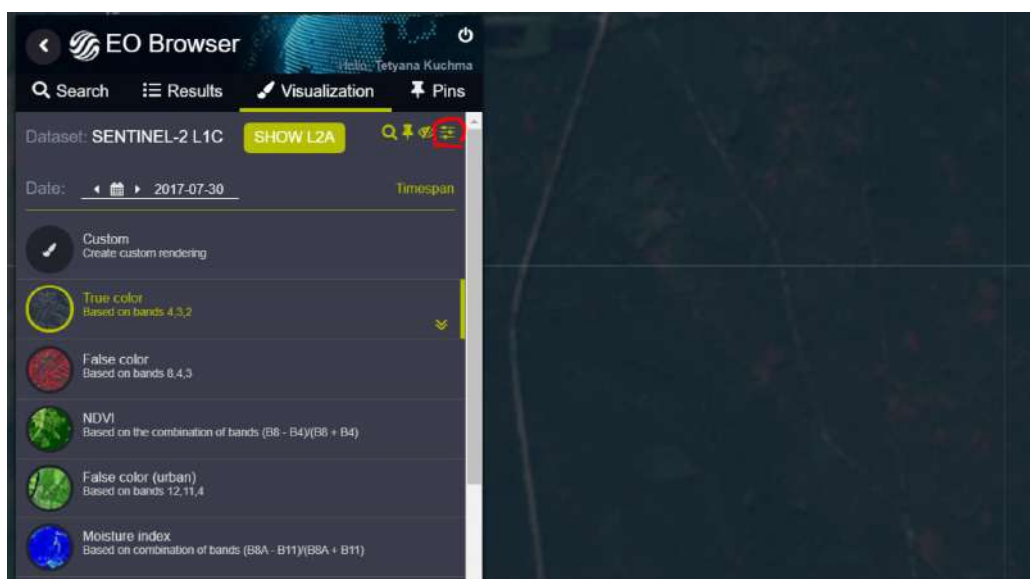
EO Browser

Hello, Tetyana Kuchma

Search Results Visualization Pins

Dataset: SENTINEL-2 L1C SHOW L2A

Date: 2017-07-30 Timespan

Custom
Create custom rendering

True color
Based on bands 4,3,2

False color
Based on bands 8,4,3

NDVI
Based on the combination of bands (B8 - B4)/(B8 + B4)

False color (urban)
Based on bands 12,11,4

Moisture index
Based on combination of bands (B8A - B11)/(B8A + B11)